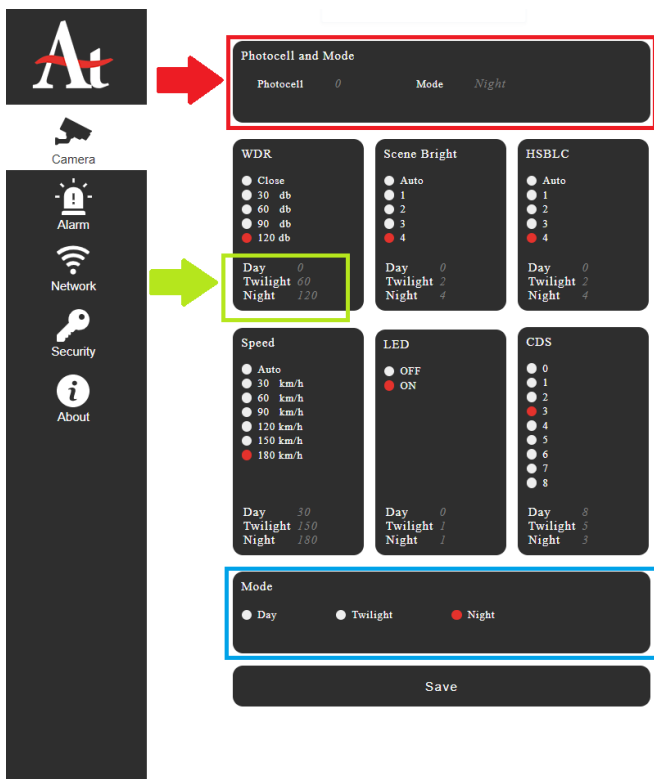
At

Camera

Alarm

Network

Security

About

Photocell and Mode

Photocell 0 Mode Night

WDR

Close
30 db
60 db
90 db
120 db

Day 0
Twilight 60
Night 120

Scene Bright

Auto
1
2
3
4

Day 0
Twilight 2
Night 4

HSBLC

Auto
1
2
3
4

Day 0
Twilight 2
Night 4

Speed

Auto
30 km/h
60 km/h
90 km/h
120 km/h
150 km/h
180 km/h

Day 30
Twilight 150
Night 180

LED

OFF
ON

Day 0
Twilight 1
Night 1

CDS

0
1
2
3
4
5
6
7
8

Day 8
Twilight 5
Night 3

Mode

Day Twilight Night

Save